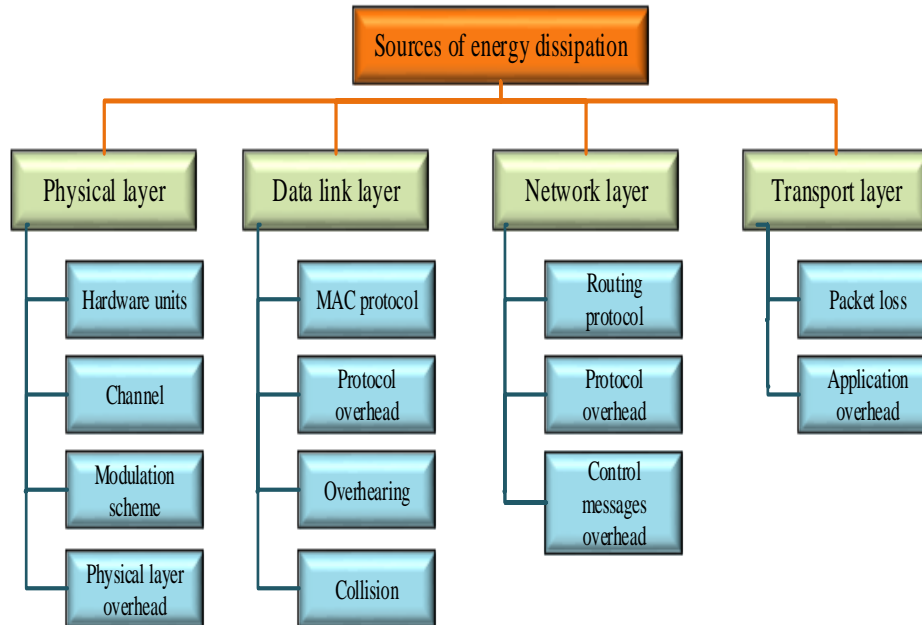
Sources of energy dissipation

Physical layer

Hardware units

Channel

Modulation scheme

Physical layer overhead

Data link layer

MAC protocol

Protocol overhead

Overhearing

Collision

Network layer

Routing protocol

Protocol overhead

Control messages overhead

Transport layer

Packet loss

Application overhead